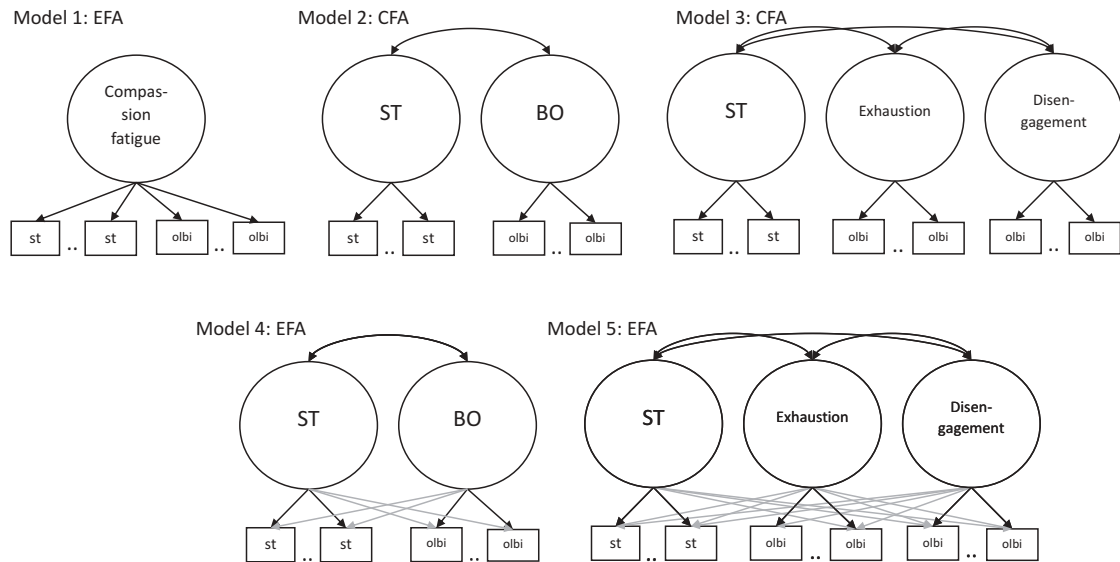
Model 1: EFA

Compassion fatigue

st .. st olbi .. olbi

Model 2: CFA

ST BO

st .. st olbi .. olbi

Model 3: CFA

ST Exhaustion Disengagement

st .. st olbi .. olbi olbi .. olbi

Model 4: EFA

ST BO

st .. st olbi .. olbi

Model 5: EFA

ST Exhaustion Disengagement

st .. st olbi .. olbi olbi .. olbi